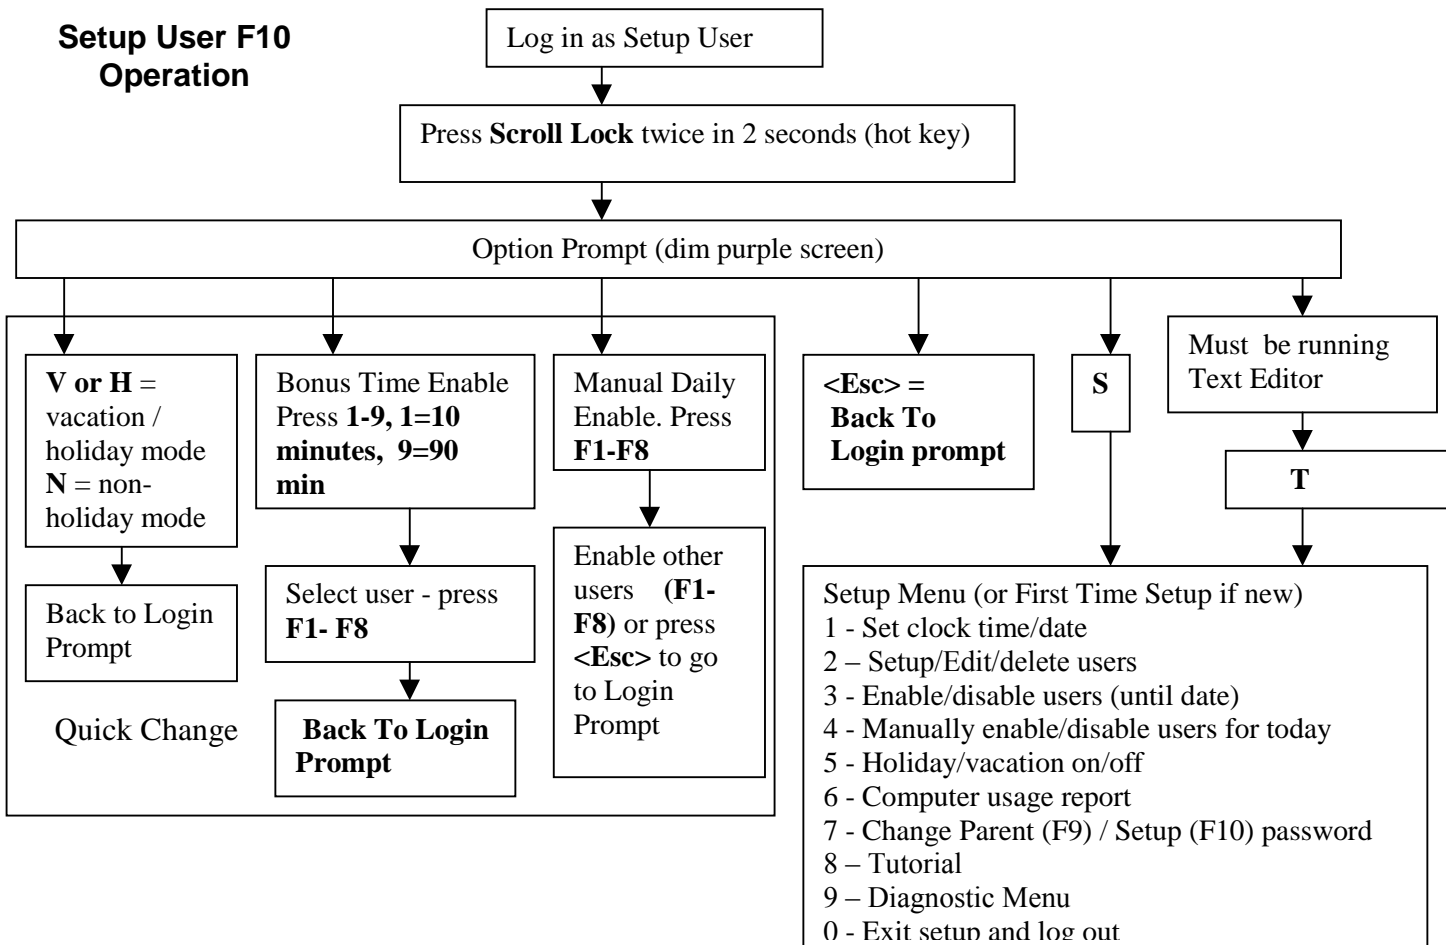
Setup User F10 Operation

Log in as Setup User

Press Scroll Lock twice in 2 seconds (hot key)

Option Prompt (dim purple screen)

V or H = vacation / holiday mode N = non-holiday mode

Back to Login Prompt

Bonus Time Enable Press 1-9, 1=10 minutes, 9=90 min

Select user - press F1- F8

Back To Login Prompt

Manual Daily Enable. Press F1-F8

Enable other users (F1-F8) or press <Esc> to go to Login Prompt

Quick Change

<Esc> = Back To Login prompt

S

Must be running Text Editor

T

Setup Menu (or First Time Setup if new)
1 - Set clock time/date
2 – Setup/Edit/delete users
3 - Enable/disable users (until date)
4 - Manually enable/disable users for today
5 - Holiday/vacation on/off
6 - Computer usage report
7 - Change Parent (F9) / Setup (F10) password
8 – Tutorial
9 – Diagnostic Menu
0 - Exit setup and log out